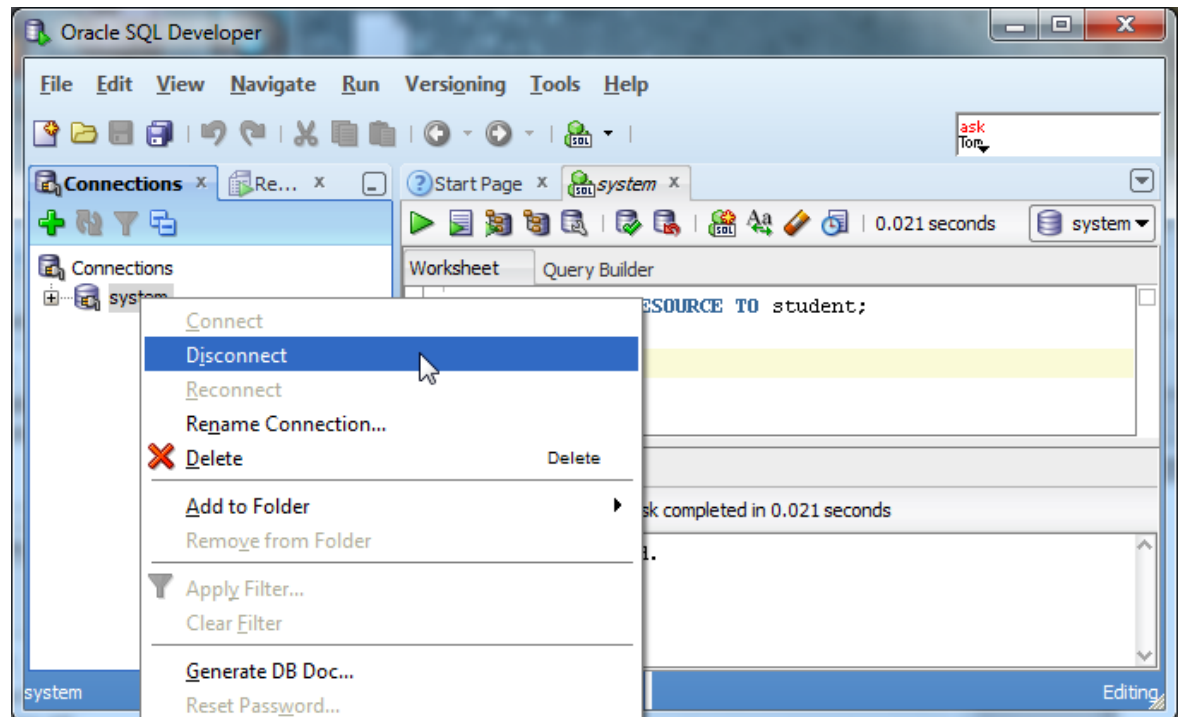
Oracle SQL Developer

File Edit View Navigate Run Versioning Tools Help

ask Tom

Connections × Re... ×

Start Page × system ×

0.021 seconds system

Worksheet Query Builder

Connections

system

ESOURCE TO student;

Connect
Disconnect
Reconnect
Rename Connection...
Delete Delete
Add to Folder
Remove from Folder
Apply Filter...
Clear Filter
Generate DB Doc...
Reset Password...

sk completed in 0.021 seconds

d.

system

Editing